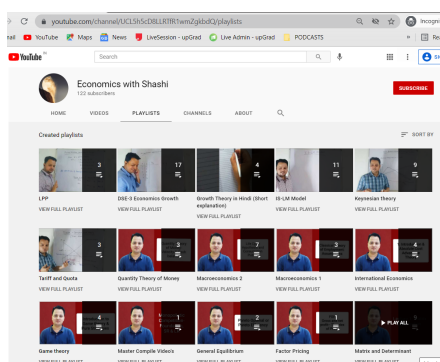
youtube.com/channel/UCL5h5cD8LLRTfR1wmZgkbdQ/playlists

Incognito

ail YouTube Maps News LiveSession - upGrad Live Admin - upGrad PODCASTS

YouTube IN

Search

Economics with Shashi
122 subscribers

SUBSCRIBE

HOME VIDEOS PLAYLISTS CHANNELS ABOUT

Created playlists

SORT BY

3
LPP
VIEW FULL PLAYLIST

17
DSE-3 Economics Growth
VIEW FULL PLAYLIST

4
Growth Theory in Hindi (Short explanation)
VIEW FULL PLAYLIST

11
IS-LM Model
VIEW FULL PLAYLIST

9
Keynesian theory
VIEW FULL PLAYLIST

3
Tariff and Quota
VIEW FULL PLAYLIST

3
Quantity Theory of Money
VIEW FULL PLAYLIST

7
Macroeconomics 2
VIEW FULL PLAYLIST

3
Macroeconomics 1
VIEW FULL PLAYLIST

4
International Economics
VIEW FULL PLAYLIST

4
Game theory

1
Master Compile Video's

2
General Equilibrium

1
Factor Pricing

PLAY ALL
Matrix and Determinant